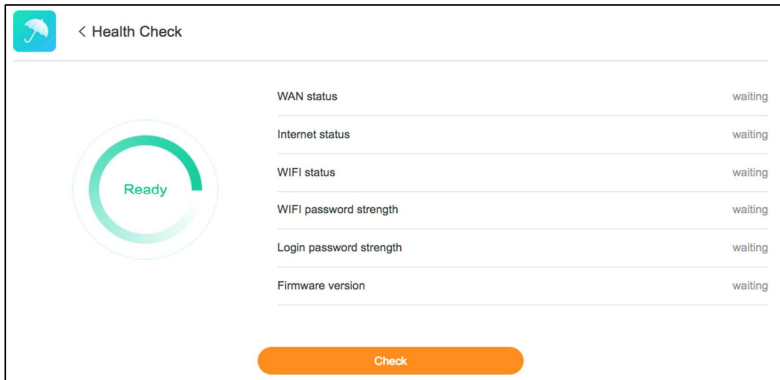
< Health Check

Ready

| | |
|---|---|
| WAN status | waiting |
| Internet status | waiting |
| WIFI status | waiting |
| WIFI password strength | waiting |
| Login password strength | waiting |
| Firmware version | waiting |

Check